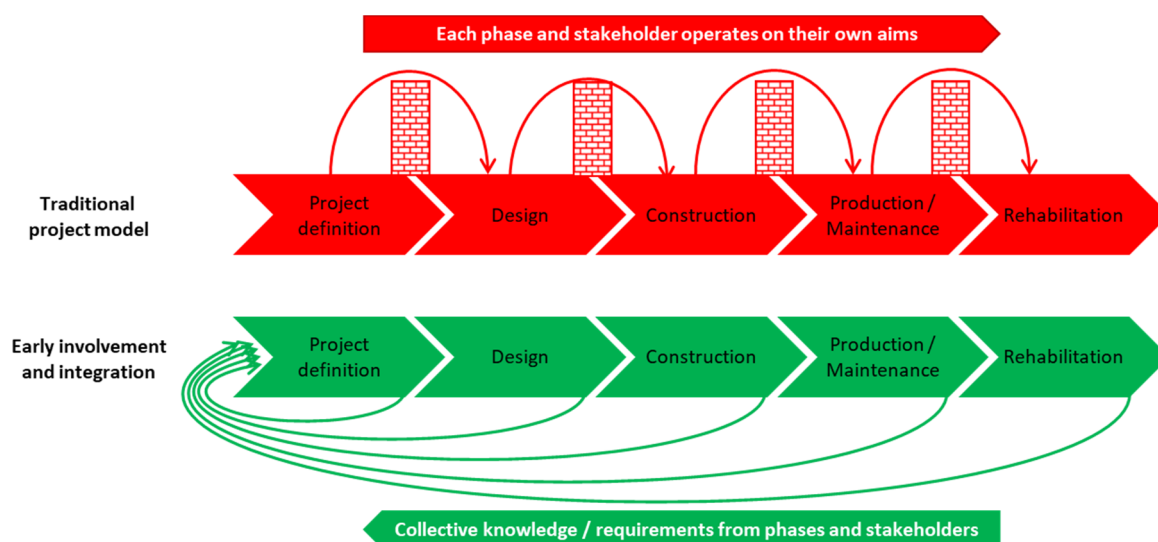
Each phase and stakeholder operates on their own aims

Traditional project model

Project definition

Design

Construction

Production / Maintenance

Rehabilitation

Early involvement and integration

Project definition

Design

Construction

Production / Maintenance

Rehabilitation

Collective knowledge / requirements from phases and stakeholders